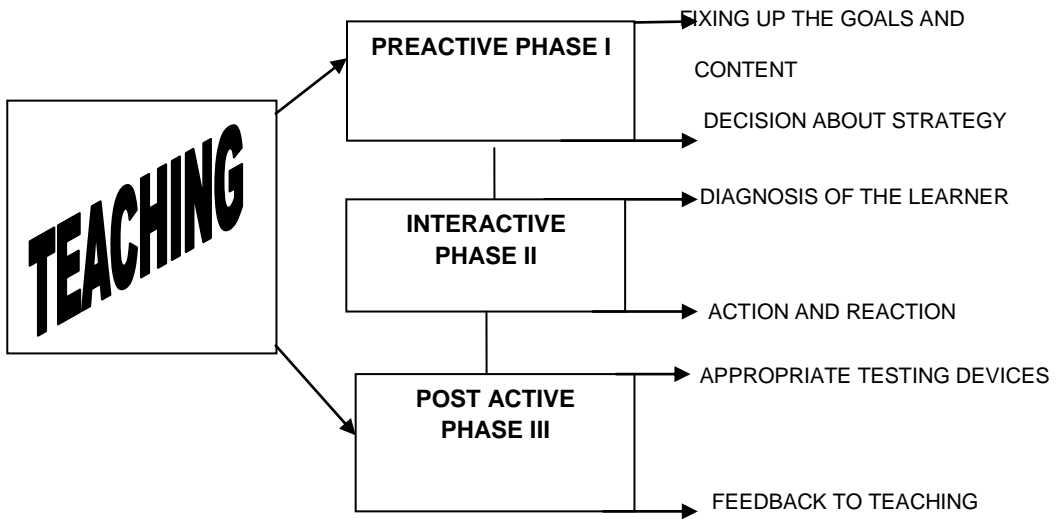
TEACHING

PREACTIVE PHASE I

FIXING UP THE GOALS AND CONTENT

DECISION ABOUT STRATEGY

INTERACTIVE PHASE II

DIAGNOSIS OF THE LEARNER

ACTION AND REACTION

POST ACTIVE PHASE III

APPROPRIATE TESTING DEVICES

FEEDBACK TO TEACHING